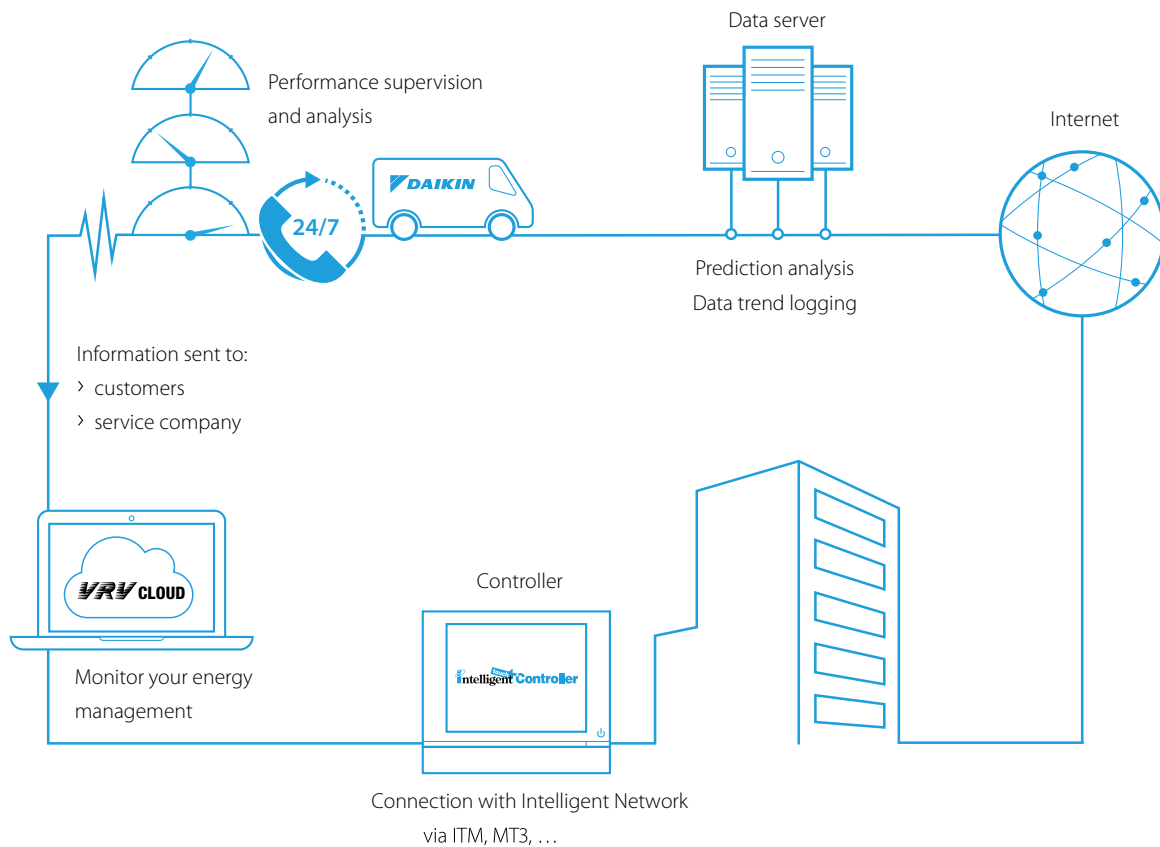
Data server

Performance supervision and analysis

Internet

24/7

DAIKIN

Prediction analysis
Data trend logging

Information sent to:
› customers
› service company

VRV CLOUD

Controller

Intelligent Touch Controller

Monitor your energy management

Connection with Intelligent Network via ITM, MT3, …